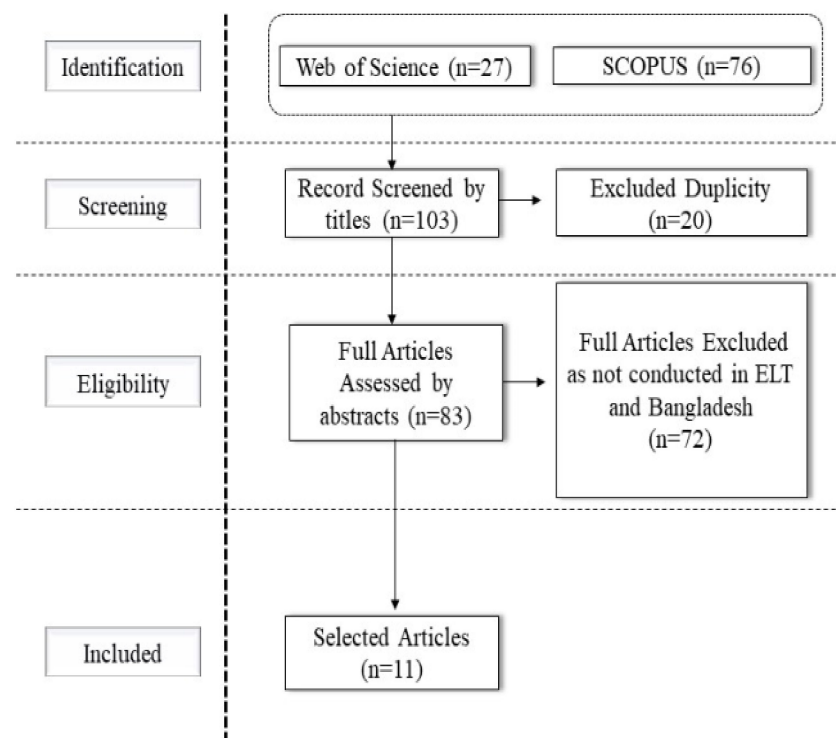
Identification

Web of Science (n=27)

SCOPUS (n=76)

Screening

Record Screened by titles (n=103)

Excluded Duplicity (n=20)

Eligibility

Full Articles Assessed by abstracts (n=83)

Full Articles Excluded as not conducted in ELT and Bangladesh (n=72)

Included

Selected Articles (n=11)